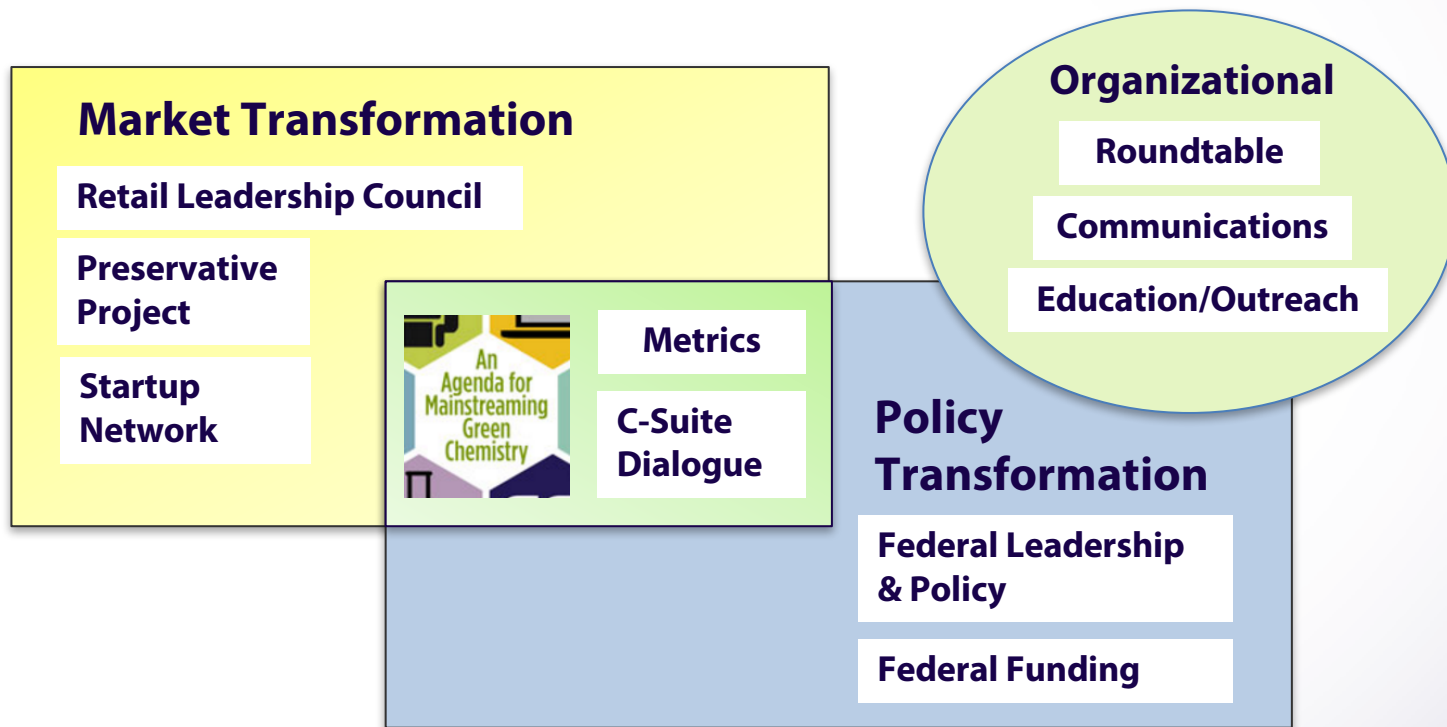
Market Transformation

Retail Leadership Council

Preservative Project

Startup Network

An Agenda for Mainstreaming Green Chemistry

Metrics

C-Suite Dialogue

Organizational

Roundtable

Communications

Education/Outreach

Policy Transformation

Federal Leadership & Policy

Federal Funding